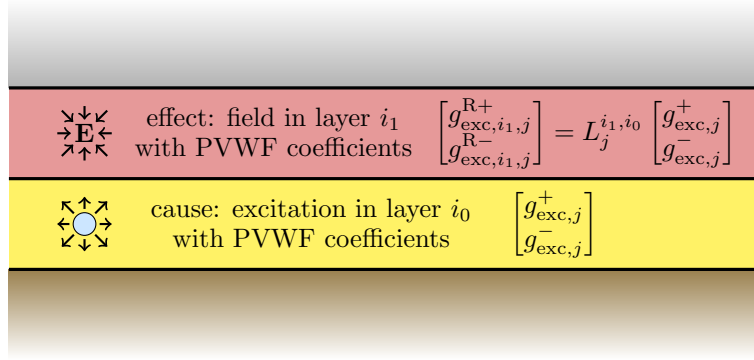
E

effect: field in layer $i_1$ with PVWF coefficients $\begin{bmatrix} g^{\mathrm{R}+}_{\mathrm{exc},i_1,j} \\ g^{\mathrm{R}-}_{\mathrm{exc},i_1,j} \end{bmatrix} = L_j^{i_1,i_0} \begin{bmatrix} g^{+}_{\mathrm{exc},j} \\ g^{-}_{\mathrm{exc},j} \end{bmatrix}$

cause: excitation in layer $i_0$ with PVWF coefficients $\begin{bmatrix} g^{+}_{\mathrm{exc},j} \\ g^{-}_{\mathrm{exc},j} \end{bmatrix}$